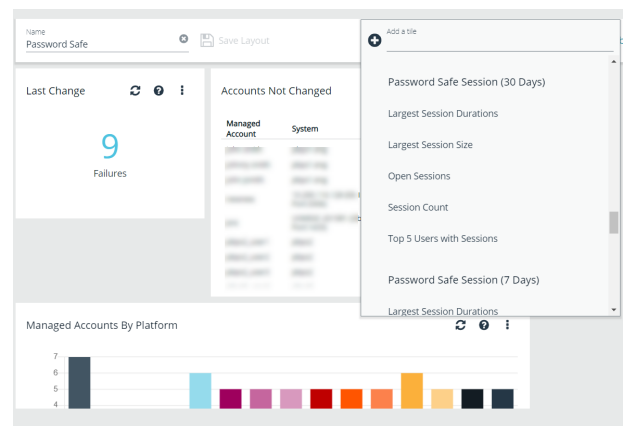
Name
Password Safe

Save Layout

Add a tile

Password Safe Session (30 Days)

Largest Session Durations

Largest Session Size

Open Sessions

Session Count

Top 5 Users with Sessions

Password Safe Session (7 Days)

Largest Session Durations

Last Change

9
Failures

Accounts Not Changed

| Managed Account | System |
|---|---|
| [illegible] | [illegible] |
| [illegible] | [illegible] |
| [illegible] | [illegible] |
| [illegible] | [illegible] |
| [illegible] | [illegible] |
| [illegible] | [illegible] |
| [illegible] | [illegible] |
| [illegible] | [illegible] |

Managed Accounts By Platform

7
6
5
4